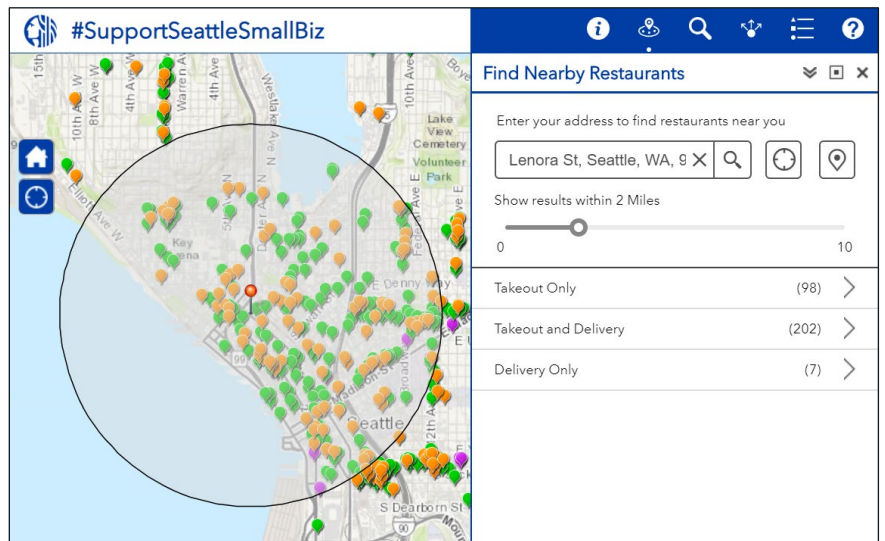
#SupportSeattleSmallBiz

Find Nearby Restaurants

Enter your address to find restaurants near you

Lenora St, Seattle, WA, 9

Show results within 2 Miles

0

10

Takeout Only (98)

Takeout and Delivery (202)

Delivery Only (7)

15th

10th Ave W

8th Ave W

4th Ave

Warren Ave

4th Ave N

Boye

Lake View Cemetery

Volunteer Park

Elliott Ave W

Key Arena

Denny Way

Federal Ave

99

Madison St

Broadway

Seattle

12th Ave

S Dearborn St

90

Moun